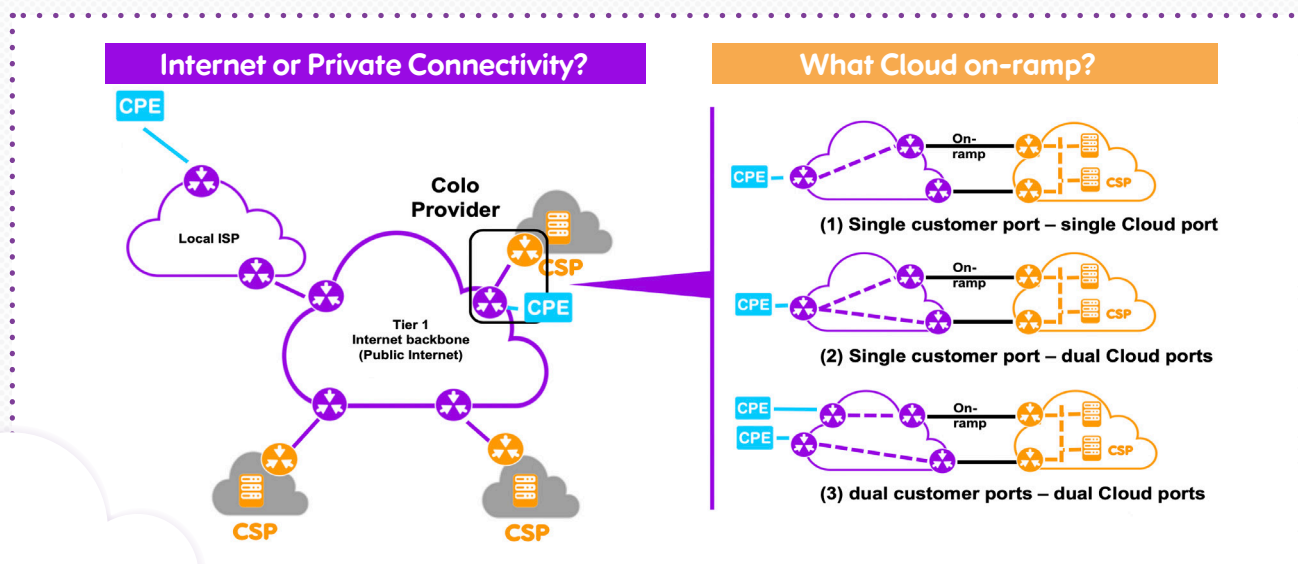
Internet or Private Connectivity?

CPE

Local ISP

Colo Provider

CSP

CPE

Tier 1 Internet backbone (Public Internet)

CSP

CSP

What Cloud on-ramp?

CPE

On-ramp

CSP

(1) Single customer port – single Cloud port

CPE

On-ramp

CSP

(2) Single customer port – dual Cloud ports

CPE

CPE

On-ramp

CSP

(3) dual customer ports – dual Cloud ports